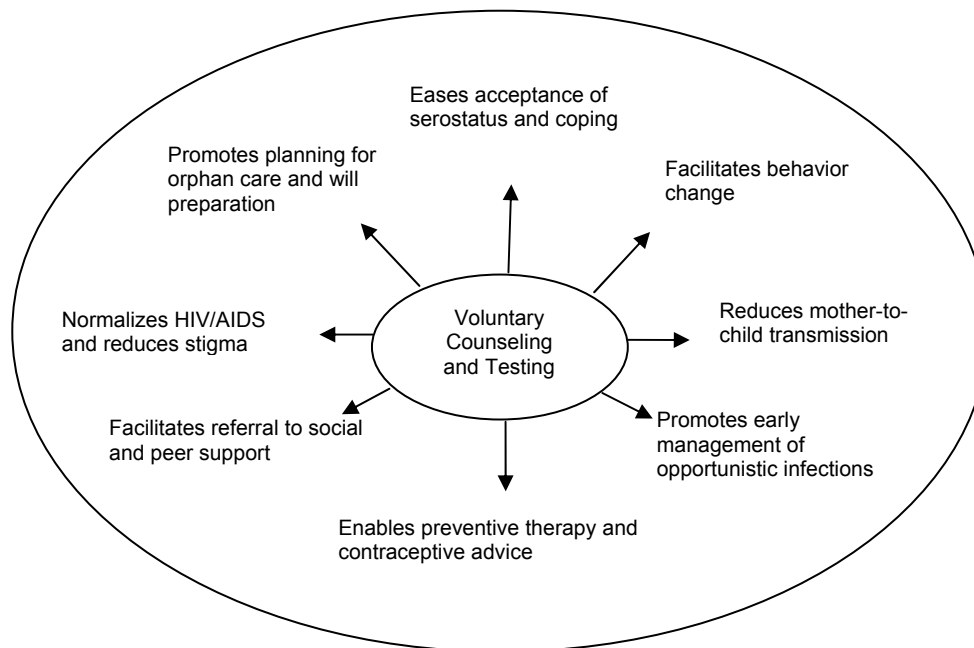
Eases acceptance of serostatus and coping

Promotes planning for orphan care and will preparation

Facilitates behavior change

Voluntary Counseling and Testing

Normalizes HIV/AIDS and reduces stigma

Reduces mother-to-child transmission

Facilitates referral to social and peer support

Promotes early management of opportunistic infections

Enables preventive therapy and contraceptive advice